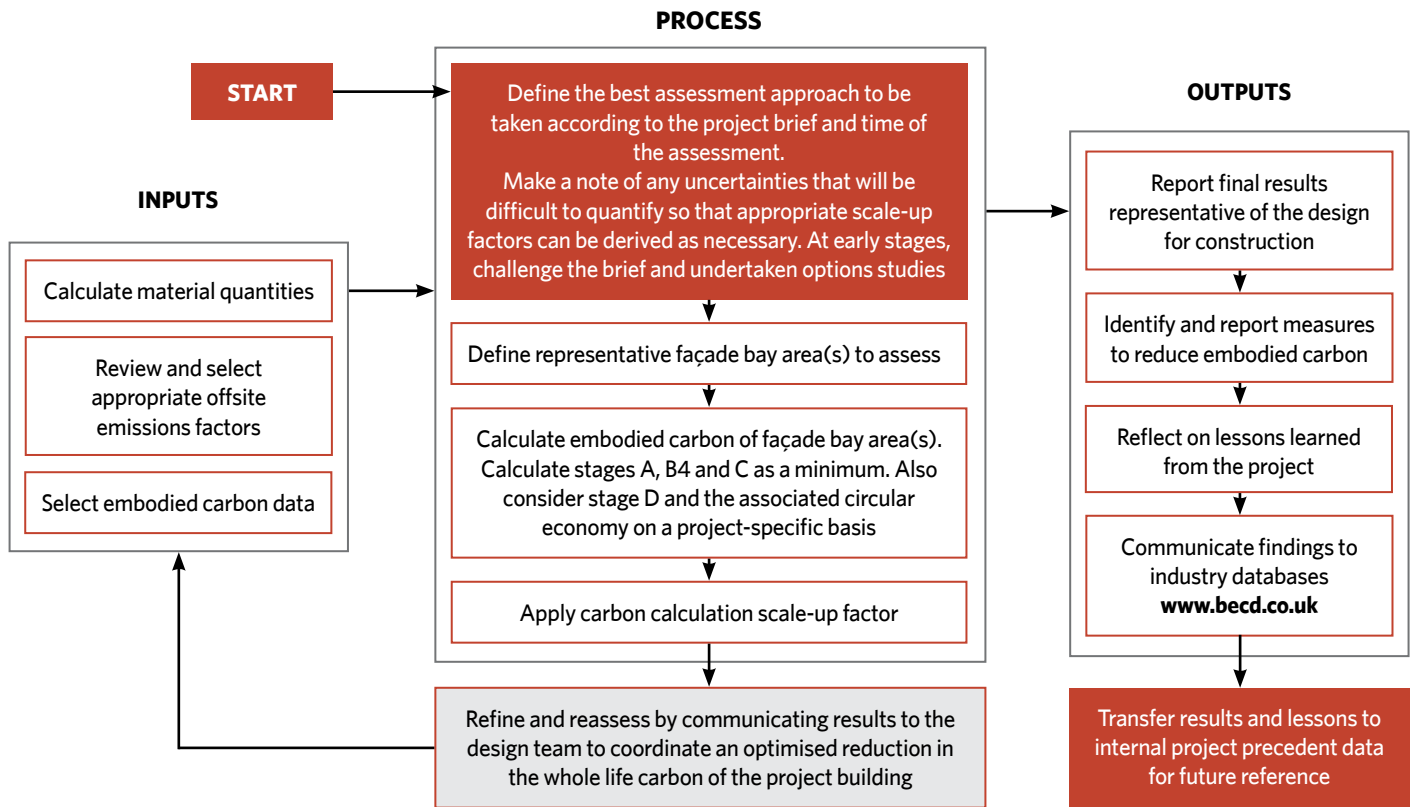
PROCESS

START

Define the best assessment approach to be taken according to the project brief and time of the assessment.
Make a note of any uncertainties that will be difficult to quantify so that appropriate scale-up factors can be derived as necessary. At early stages, challenge the brief and undertaken options studies

Define representative façade bay area(s) to assess

Calculate embodied carbon of façade bay area(s). Calculate stages A, B4 and C as a minimum. Also consider stage D and the associated circular economy on a project-specific basis

Apply carbon calculation scale-up factor

Refine and reassess by communicating results to the design team to coordinate an optimised reduction in the whole life carbon of the project building

INPUTS

Calculate material quantities

Review and select appropriate offsite emissions factors

Select embodied carbon data

OUTPUTS

Report final results representative of the design for construction

Identify and report measures to reduce embodied carbon

Reflect on lessons learned from the project

Communicate findings to industry databases
www.becd.co.uk

Transfer results and lessons to internal project precedent data for future reference